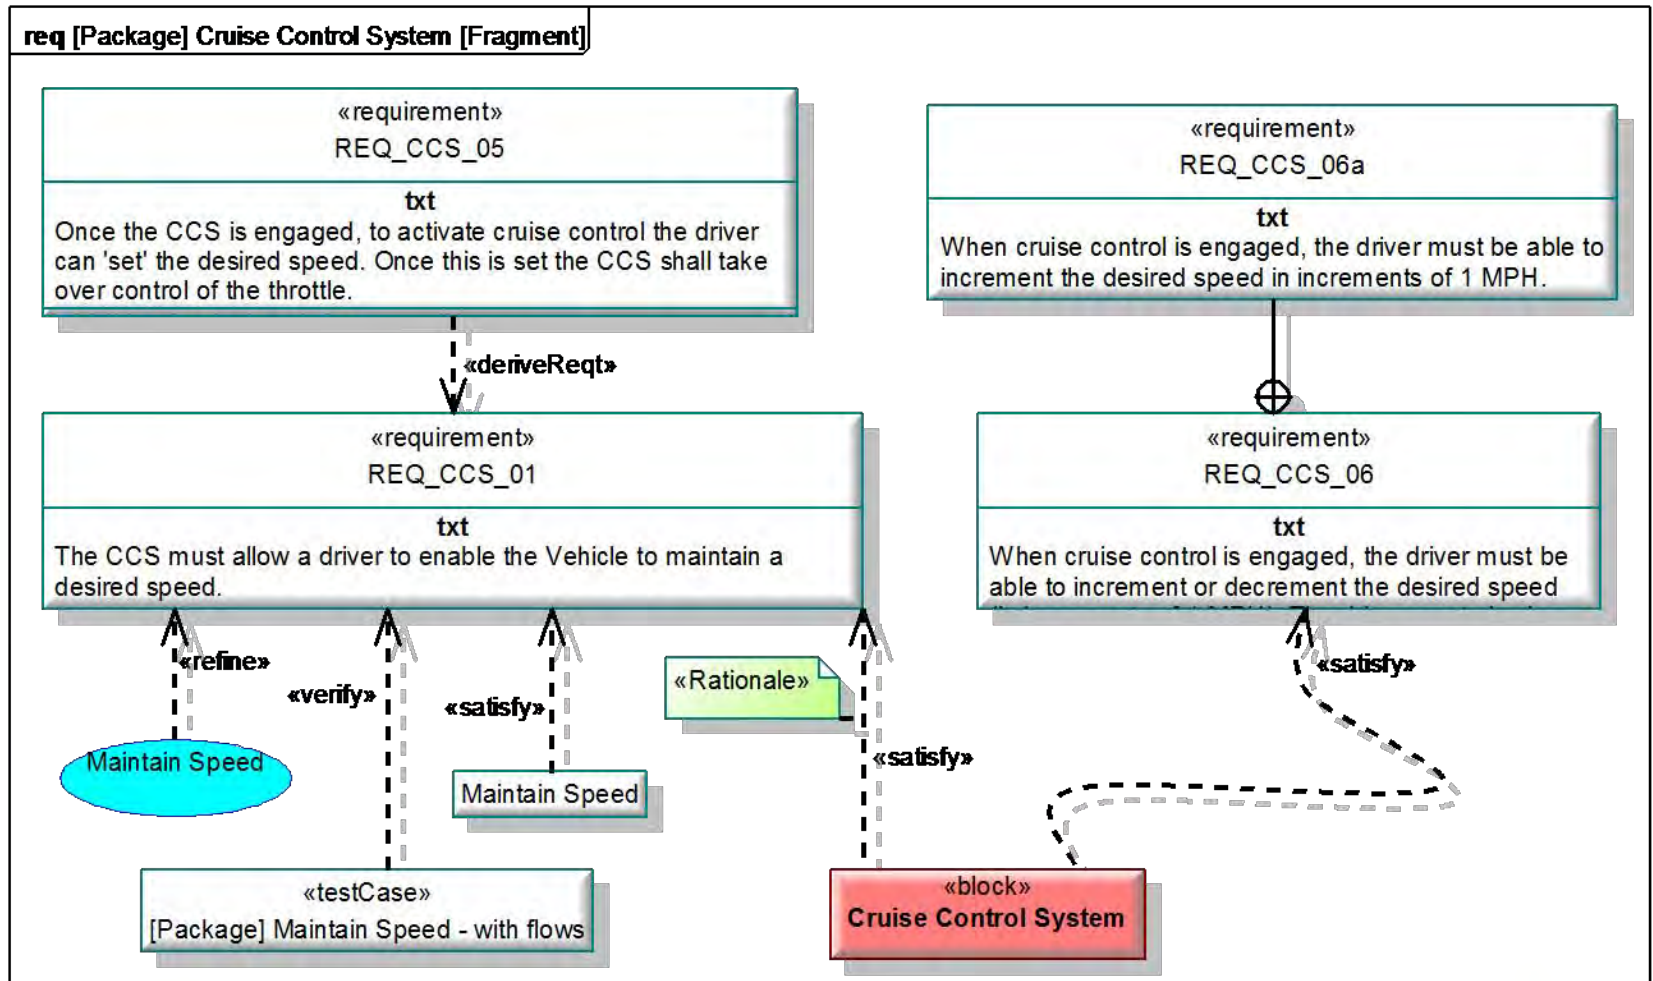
req [Package] Cruise Control System [Fragment]

«requirement»
REQ_CCS_05
txt
Once the CCS is engaged, to activate cruise control the driver can 'set' the desired speed. Once this is set the CCS shall take over control of the throttle.

«requirement»
REQ_CCS_06a
txt
When cruise control is engaged, the driver must be able to increment the desired speed in increments of 1 MPH.

«deriveReqt»

«requirement»
REQ_CCS_01
txt
The CCS must allow a driver to enable the Vehicle to maintain a desired speed.

«requirement»
REQ_CCS_06
txt
When cruise control is engaged, the driver must be able to increment or decrement the desired speed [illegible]

«refine»

«verify»

«satisfy»

«Rationale»

«satisfy»

«satisfy»

Maintain Speed

Maintain Speed

«testCase»
[Package] Maintain Speed - with flows

«block»
Cruise Control System